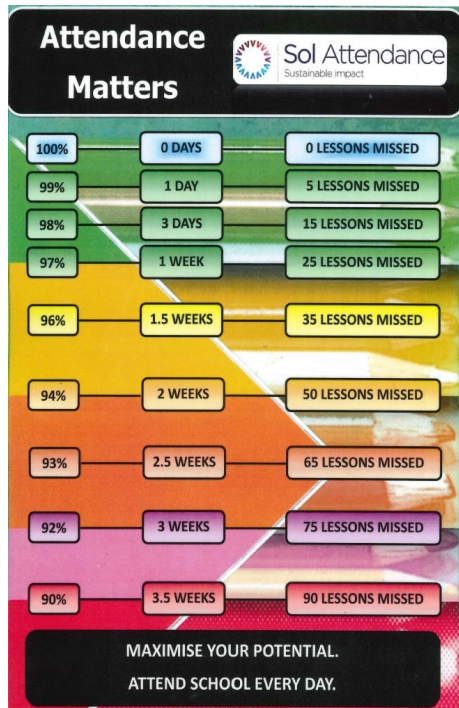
Attendance Matters

Sol Attendance
Sustainable impact

| | | |
|---|---|---|
| 100% | 0 DAYS | 0 LESSONS MISSED |
| 99% | 1 DAY | 5 LESSONS MISSED |
| 98% | 3 DAYS | 15 LESSONS MISSED |
| 97% | 1 WEEK | 25 LESSONS MISSED |
| 96% | 1.5 WEEKS | 35 LESSONS MISSED |
| 94% | 2 WEEKS | 50 LESSONS MISSED |
| 93% | 2.5 WEEKS | 65 LESSONS MISSED |
| 92% | 3 WEEKS | 75 LESSONS MISSED |
| 90% | 3.5 WEEKS | 90 LESSONS MISSED |

MAXIMISE YOUR POTENTIAL.
ATTEND SCHOOL EVERY DAY.